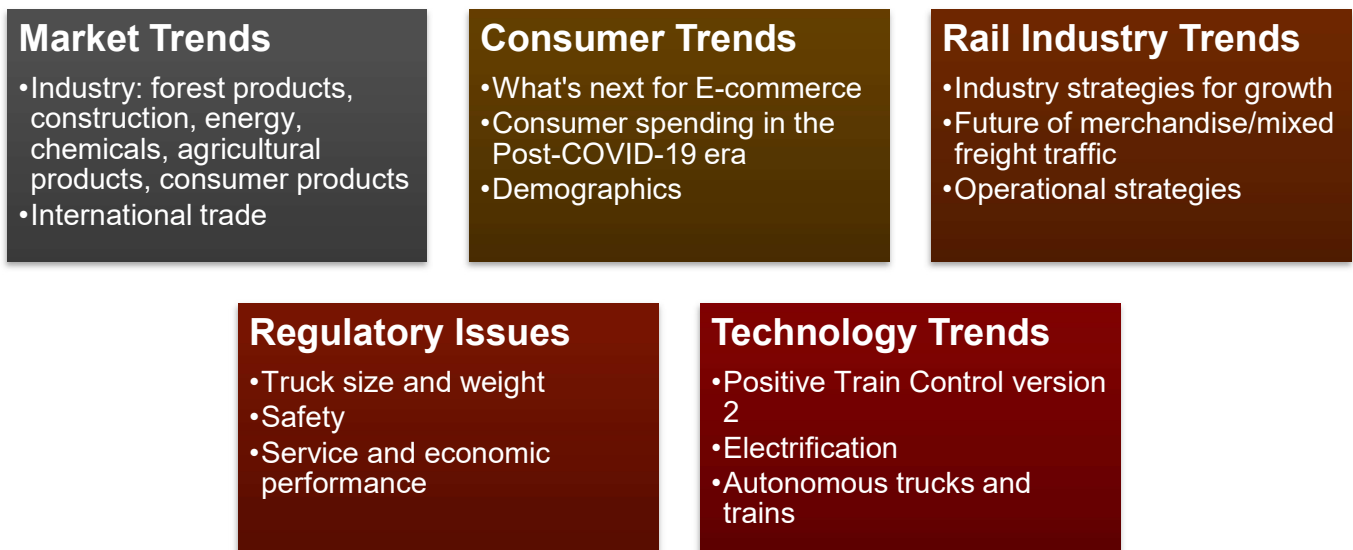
Market Trends
•Industry: forest products, construction, energy, chemicals, agricultural products, consumer products
•International trade

Consumer Trends
•What's next for E-commerce
•Consumer spending in the Post-COVID-19 era
•Demographics

Rail Industry Trends
•Industry strategies for growth
•Future of merchandise/mixed freight traffic
•Operational strategies

Regulatory Issues
•Truck size and weight
•Safety
•Service and economic performance

Technology Trends
•Positive Train Control version 2
•Electrification
•Autonomous trucks and trains